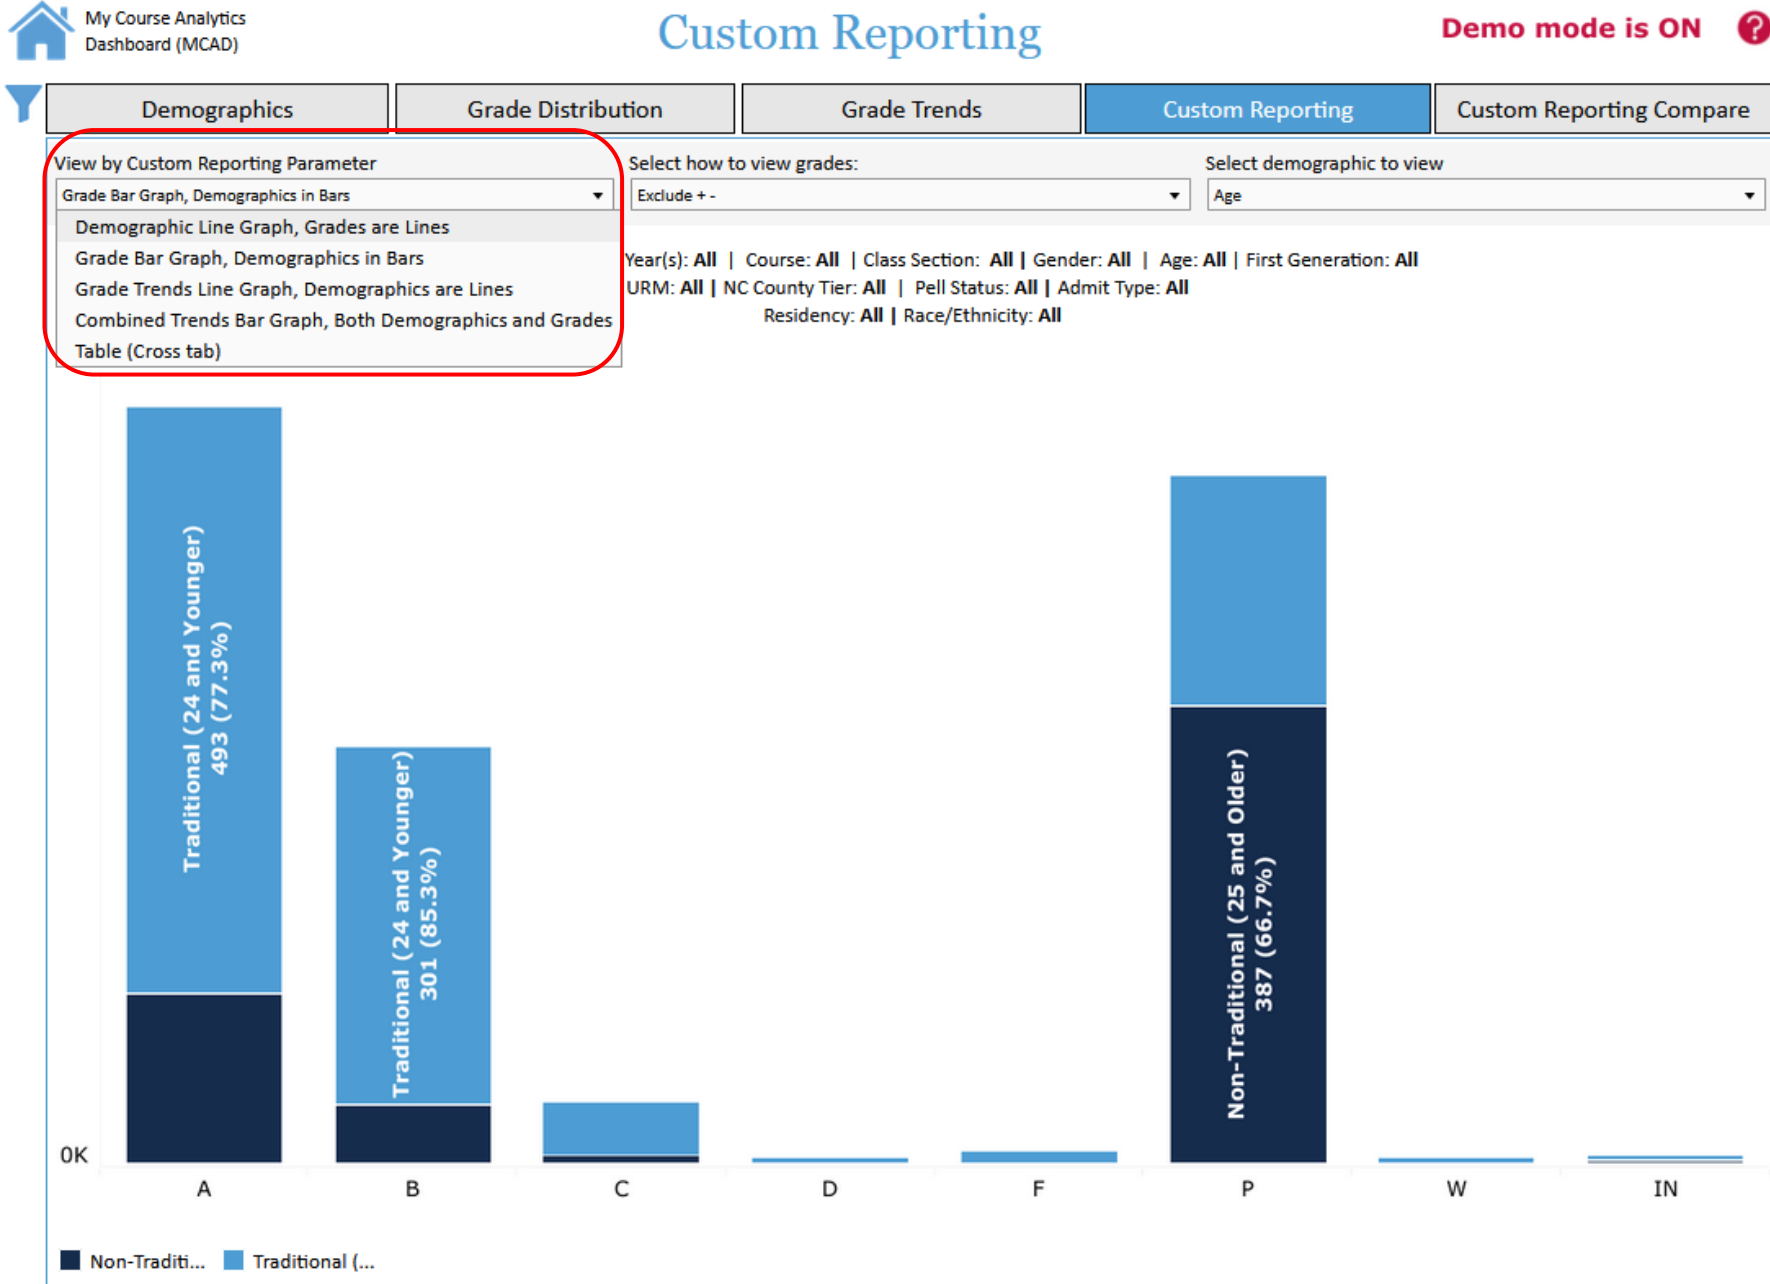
My Course Analytics Dashboard (MCAD)

Custom Reporting

Demo mode is ON

Demographics | Grade Distribution | Grade Trends | Custom Reporting | Custom Reporting Compare

View by Custom Reporting Parameter

Grade Bar Graph, Demographics in Bars

Demographic Line Graph, Grades are Lines
Grade Bar Graph, Demographics in Bars
Grade Trends Line Graph, Demographics are Lines
Combined Trends Bar Graph, Both Demographics and Grades
Table (Cross tab)

Select how to view grades:

Exclude + -

Select demographic to view

Age

Year(s): All | Course: All | Class Section: All | Gender: All | Age: All | First Generation: All
URM: All | NC County Tier: All | Pell Status: All | Admit Type: All
Residency: All | Race/Ethnicity: All

Traditional (24 and Younger)
493 (77.3%)

Traditional (24 and Younger)
301 (85.3%)

Non-Traditional (25 and Older)
387 (66.7%)

0K

A B C D F P W IN

Non-Traditi... Traditional (...